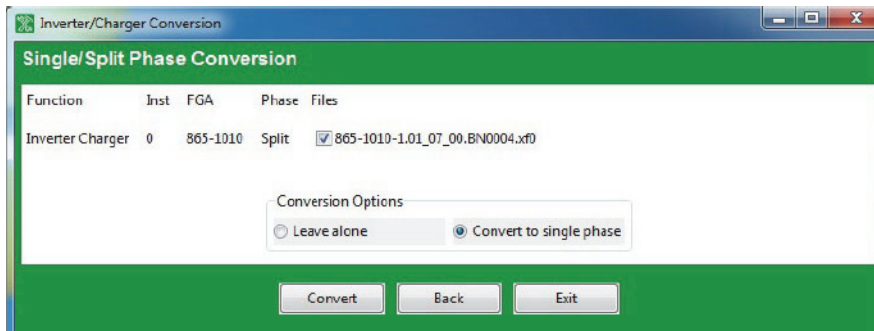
Inverter/Charger Conversion

Single/Split Phase Conversion

| Function | Inst | FGA | Phase | Files |
|---|---|---|---|---|
| Inverter Charger | 0 | 865-1010 | Split | 865-1010-1.01_07_00.BN0004.xf0 |

Conversion Options

Leave alone

Convert to single phase

Convert

Back

Exit